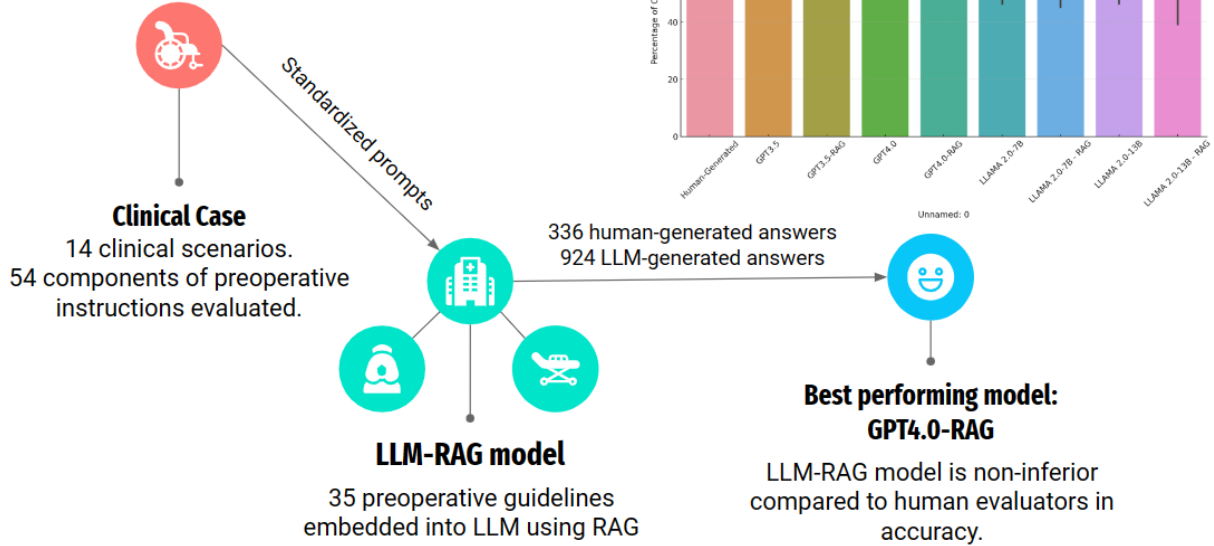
Standardized prompts

Clinical Case
14 clinical scenarios.
54 components of preoperative instructions evaluated.

336 human-generated answers
924 LLM-generated answers

LLM-RAG model
35 preoperative guidelines embedded into LLM using RAG

Best performing model:
GPT4.0-RAG
LLM-RAG model is non-inferior compared to human evaluators in accuracy.

Percentage of C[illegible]
40
20
0
Human-Generated
GPT3.5
GPT3.5-RAG
GPT4.0
GPT4.0-RAG
LLAMA 2.0-7B
LLAMA 2.0-7B - RAG
LLAMA 2.0-13B
LLAMA 2.0-13B - RAG
Unnamed: 0